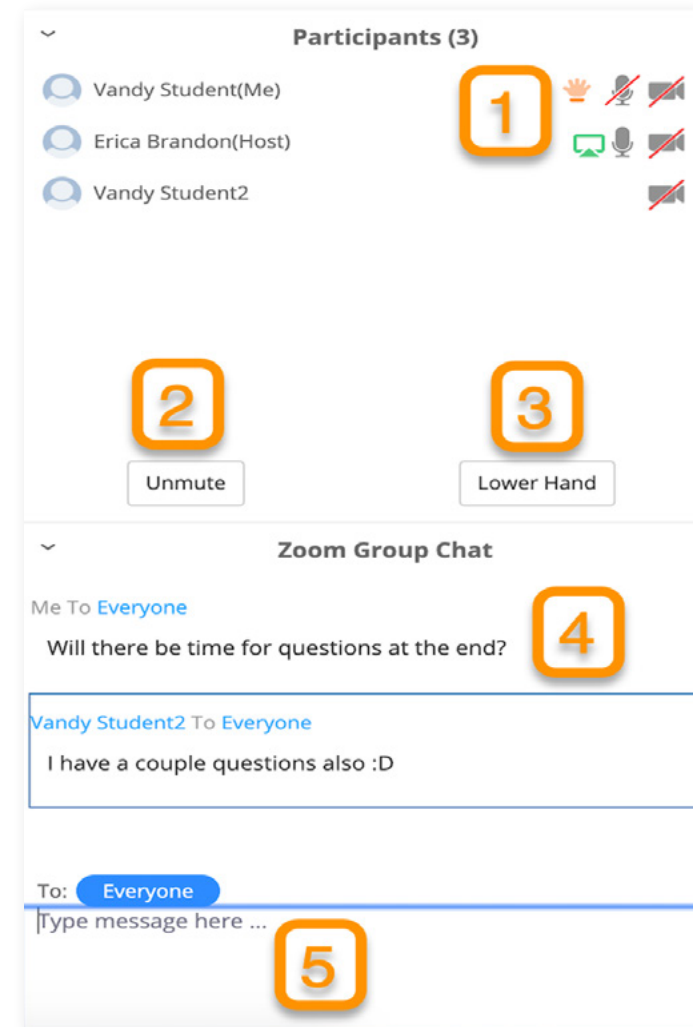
Participants (3)

Vandy Student(Me)

1

Erica Brandon(Host)

Vandy Student2

2

3

Unmute

Lower Hand

Zoom Group Chat

Me To Everyone

4

Will there be time for questions at the end?

Vandy Student2 To Everyone

I have a couple questions also :D

To: Everyone

Type message here ...

5